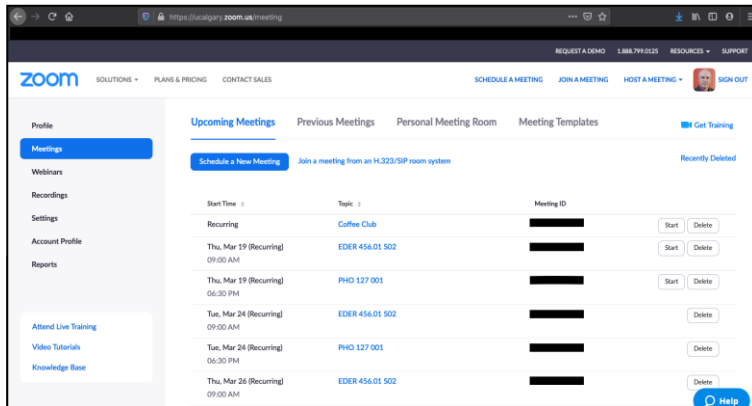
https://ucalgary.zoom.us/meeting

REQUEST A DEMO 1.888.799.0125 RESOURCES SUPPORT

zoom SOLUTIONS PLANS & PRICING CONTACT SALES SCHEDULE A MEETING JOIN A MEETING HOST A MEETING SIGN OUT

Profile
Meetings
Webinars
Recordings
Settings
Account Profile
Reports

Attend Live Training
Video Tutorials
Knowledge Base

Upcoming Meetings Previous Meetings Personal Meeting Room Meeting Templates Get Training

Schedule a New Meeting Join a meeting from an H.323/SIP room system Recently Deleted

| Start Time | Topic | Meeting ID | |
|---|---|---|---|
| Recurring | Coffee Club | | Start Delete |
| Thu, Mar 19 (Recurring) 09:00 AM | EDER 456.01 S02 | | Start Delete |
| Thu, Mar 19 (Recurring) 06:30 PM | PHO 127 001 | | Start Delete |
| Tue, Mar 24 (Recurring) 09:00 AM | EDER 456.01 S02 | | Delete |
| Tue, Mar 24 (Recurring) 06:30 PM | PHO 127 001 | | Delete |
| Thu, Mar 26 (Recurring) 09:00 AM | EDER 456.01 S02 | | Delete |

Help